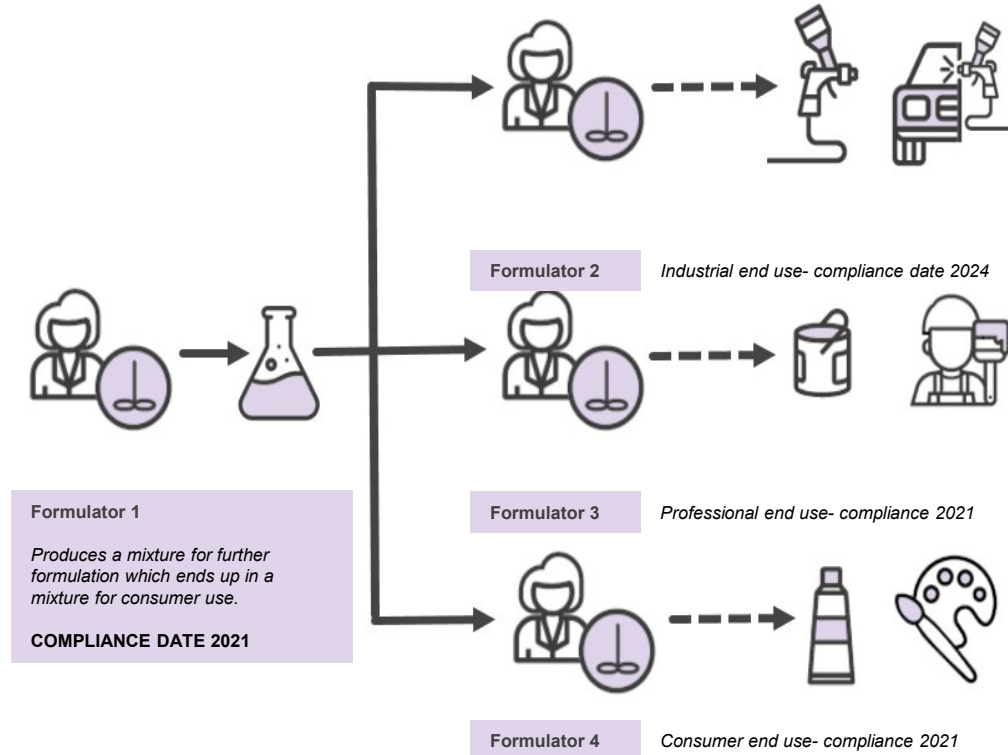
Formulator 2

Industrial end use- compliance date 2024

Formulator 1

Produces a mixture for further formulation which ends up in a mixture for consumer use.

COMPLIANCE DATE 2021

Formulator 3

Professional end use- compliance 2021

Formulator 4

Consumer end use- compliance 2021